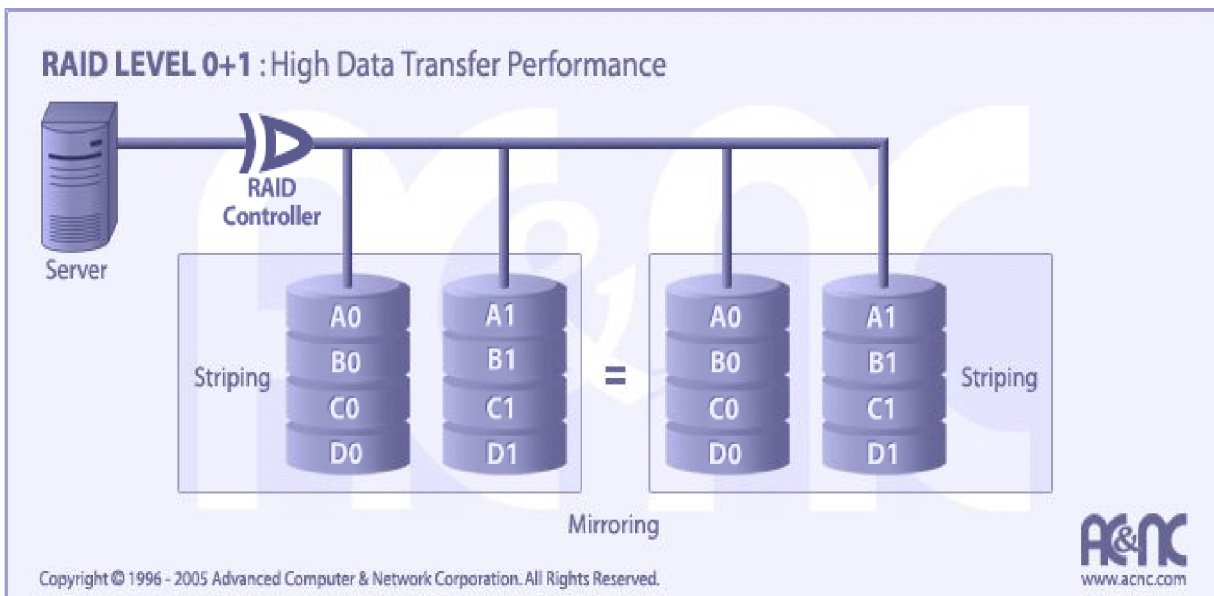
RAID LEVEL 0+1 : High Data Transfer Performance

RAID Controller

Server

Striping

A0
B0
C0
D0

A1
B1
C1
D1

=

A0
B0
C0
D0

A1
B1
C1
D1

Striping

Mirroring

Copyright © 1996 - 2005 Advanced Computer & Network Corporation. All Rights Reserved.

AC&NC
www.acnc.com